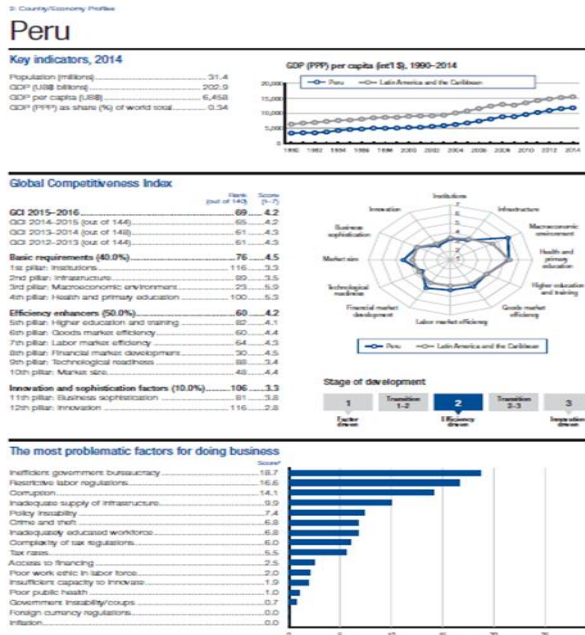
2: Country/Economy Profiles

Peru

Key indicators, 2014

Population (millions) 31.4
GDP (US$ billions) 202.9
GDP per capita (US$) 6,458
GDP (PPP) as share (%) of world total 0.34

GDP (PPP) per capita (int'l $), 1990–2014

Peru — Latin America and the Caribbean

20,000
15,000
10,000
5,000
0

1990 1992 1994 1996 1998 2000 2002 2004 2006 2008 2010 2012 2014

Global Competitiveness Index

| | Rank (out of 140) | Score (1–7) |
|---|---|---|
| GCI 2015–2016 | 69 | 4.2 |
| GCI 2014–2015 (out of 144) | 65 | 4.2 |
| GCI 2013–2014 (out of 148) | 61 | 4.3 |
| GCI 2012–2013 (out of 144) | 61 | 4.3 |
| Basic requirements (40.0%) | 76 | 4.5 |
| 1st pillar: Institutions | 116 | 3.3 |
| 2nd pillar: Infrastructure | 89 | 3.5 |
| 3rd pillar: Macroeconomic environment | 23 | 5.9 |
| 4th pillar: Health and primary education | 100 | 5.3 |
| Efficiency enhancers (50.0%) | 60 | 4.2 |
| 5th pillar: Higher education and training | 82 | 4.1 |
| 6th pillar: Goods market efficiency | 60 | 4.4 |
| 7th pillar: Labor market efficiency | 64 | 4.3 |
| 8th pillar: Financial market development | 30 | 4.5 |
| 9th pillar: Technological readiness | 88 | 3.4 |
| 10th pillar: Market size | 48 | 4.4 |
| Innovation and sophistication factors (10.0%) | 106 | 3.3 |
| 11th pillar: Business sophistication | 81 | 3.8 |
| 12th pillar: Innovation | 116 | 2.8 |

Institutions
Infrastructure
Macroeconomic environment
Health and primary education
Higher education and training
Goods market efficiency
Labor market efficiency
Financial market development
Technological readiness
Market size
Business sophistication
Innovation
7 6 5 4 3 2 1

Peru — Latin America and the Caribbean

Stage of development

1 Factor driven
Transition 1–2
2 Efficiency driven
Transition 2–3
3 Innovation driven

The most problematic factors for doing business

Score*

| Factor | Score |
|---|---|
| Inefficient government bureaucracy | 18.7 |
| Restrictive labor regulations | 16.6 |
| Corruption | 14.1 |
| Inadequate supply of infrastructure | 9.9 |
| Policy instability | 7.4 |
| Crime and theft | 6.8 |
| Inadequately educated workforce | 6.8 |
| Complexity of tax regulations | 6.0 |
| Tax rates | 5.5 |
| Access to financing | 2.5 |
| Poor work ethic in labor force | 2.0 |
| Insufficient capacity to innovate | 1.9 |
| Poor public health | 1.0 |
| Government instability/coups | 0.7 |
| Foreign currency regulations | 0.0 |
| Inflation | 0.0 |

0 5 10 15 20 25 30